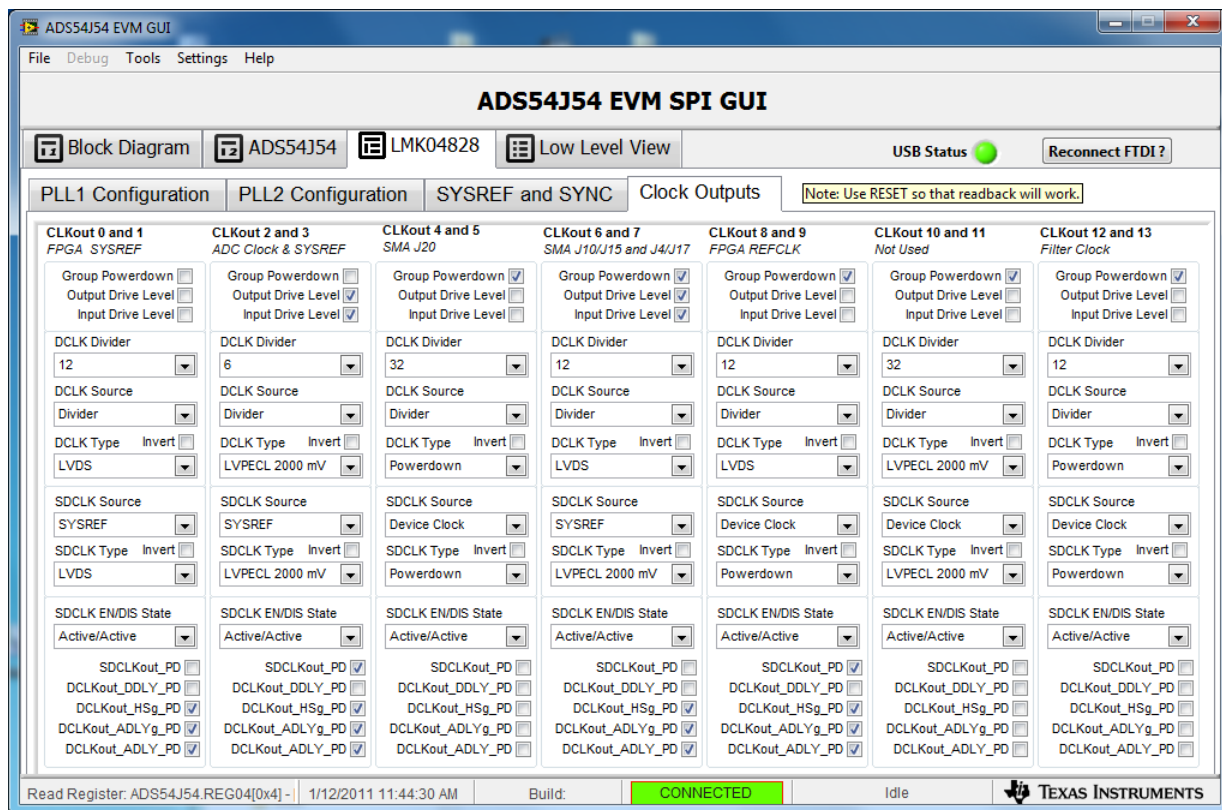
ADS54J54 EVM GUI

File Debug Tools Settings Help

ADS54J54 EVM SPI GUI

Block Diagram | ADS54J54 | LMK04828 | Low Level View

USB Status

Reconnect FTDI ?

PLL1 Configuration | PLL2 Configuration | SYSREF and SYNC | Clock Outputs

Note: Use RESET so that readback will work.

CLKout 0 and 1
FPGA SYSREF
Group Powerdown
Output Drive Level
Input Drive Level
DCLK Divider
12
DCLK Source
Divider
DCLK Type Invert
LVDS
SDCLK Source
SYSREF
SDCLK Type Invert
LVDS
SDCLK EN/DIS State
Active/Active
SDCLKout_PD
DCLKout_DDLY_PD
DCLKout_HSg_PD
DCLKout_ADLYg_PD
DCLKout_ADLY_PD

CLKout 2 and 3
ADC Clock & SYSREF
Group Powerdown
Output Drive Level
Input Drive Level
DCLK Divider
6
DCLK Source
Divider
DCLK Type Invert
LVPECL 2000 mV
SDCLK Source
SYSREF
SDCLK Type Invert
LVPECL 2000 mV
SDCLK EN/DIS State
Active/Active
SDCLKout_PD
DCLKout_DDLY_PD
DCLKout_HSg_PD
DCLKout_ADLYg_PD
DCLKout_ADLY_PD

CLKout 4 and 5
SMA J20
Group Powerdown
Output Drive Level
Input Drive Level
DCLK Divider
32
DCLK Source
Divider
DCLK Type Invert
Powerdown
SDCLK Source
Device Clock
SDCLK Type Invert
Powerdown
SDCLK EN/DIS State
Active/Active
SDCLKout_PD
DCLKout_DDLY_PD
DCLKout_HSg_PD
DCLKout_ADLYg_PD
DCLKout_ADLY_PD

CLKout 6 and 7
SMA J10/J15 and J4/J17
Group Powerdown
Output Drive Level
Input Drive Level
DCLK Divider
12
DCLK Source
Divider
DCLK Type Invert
LVDS
SDCLK Source
SYSREF
SDCLK Type Invert
LVPECL 2000 mV
SDCLK EN/DIS State
Active/Active
SDCLKout_PD
DCLKout_DDLY_PD
DCLKout_HSg_PD
DCLKout_ADLYg_PD
DCLKout_ADLY_PD

CLKout 8 and 9
FPGA REFCLK
Group Powerdown
Output Drive Level
Input Drive Level
DCLK Divider
12
DCLK Source
Divider
DCLK Type Invert
LVDS
SDCLK Source
Device Clock
SDCLK Type Invert
Powerdown
SDCLK EN/DIS State
Active/Active
SDCLKout_PD
DCLKout_DDLY_PD
DCLKout_HSg_PD
DCLKout_ADLYg_PD
DCLKout_ADLY_PD

CLKout 10 and 11
Not Used
Group Powerdown
Output Drive Level
Input Drive Level
DCLK Divider
32
DCLK Source
Divider
DCLK Type Invert
LVPECL 2000 mV
SDCLK Source
Device Clock
SDCLK Type Invert
LVPECL 2000 mV
SDCLK EN/DIS State
Active/Active
SDCLKout_PD
DCLKout_DDLY_PD
DCLKout_HSg_PD
DCLKout_ADLYg_PD
DCLKout_ADLY_PD

CLKout 12 and 13
Filter Clock
Group Powerdown
Output Drive Level
Input Drive Level
DCLK Divider
12
DCLK Source
Divider
DCLK Type Invert
Powerdown
SDCLK Source
Device Clock
SDCLK Type Invert
Powerdown
SDCLK EN/DIS State
Active/Active
SDCLKout_PD
DCLKout_DDLY_PD
DCLKout_HSg_PD
DCLKout_ADLYg_PD
DCLKout_ADLY_PD

Read Register: ADS54J54.REG04[0x4] - | 1/12/2011 11:44:30 AM | Build: | CONNECTED | Idle | TEXAS INSTRUMENTS